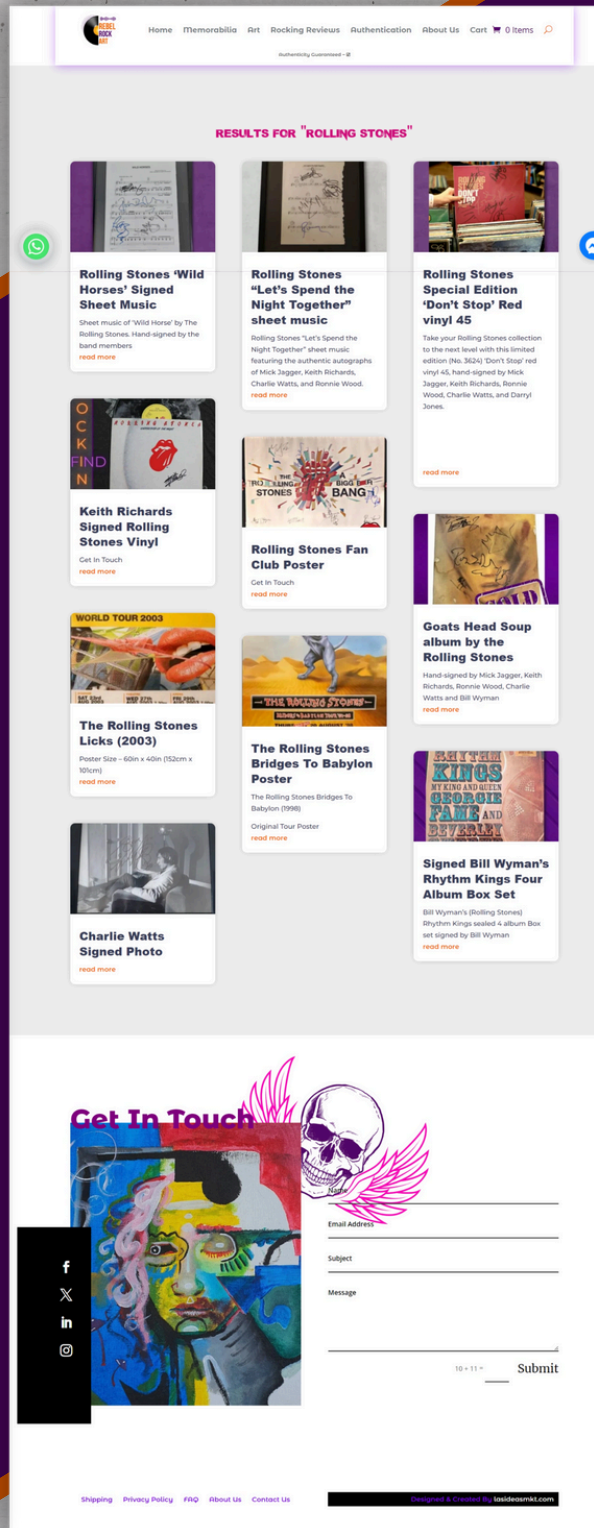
REBEL ROCK ART

Home Memorabilia Art Rocking Reviews Authentication About Us Cart 0 Items

Authenticity Guaranteed

RESULTS FOR "ROLLING STONES"

Rolling Stones 'Wild Horses' Signed Sheet Music

Sheet music of 'Wild Horse' by The Rolling Stones. Hand-signed by the band members

read more

Rolling Stones "Let's Spend the Night Together" sheet music

Rolling Stones "Let's Spend the Night Together" sheet music featuring the authentic autographs of Mick Jagger, Keith Richards, Charlie Watts, and Ronnie Wood.

read more

Rolling Stones Special Edition 'Don't Stop' Red vinyl 45

Take your Rolling Stones collection to the next level with this limited edition (No. 3624) 'Don't Stop' red vinyl 45, hand-signed by Mick Jagger, Keith Richards, Ronnie Wood, Charlie Watts, and Darryl Jones.

read more

Keith Richards Signed Rolling Stones Vinyl

Get In Touch

read more

Rolling Stones Fan Club Poster

Get In Touch

read more

Goats Head Soup album by the Rolling Stones

Hand-signed by Mick Jagger, Keith Richards, Ronnie Wood, Charlie Watts and Bill Wyman

read more

The Rolling Stones Licks (2003)

Poster Size – 60in x 40in (152cm x 101cm)

read more

The Rolling Stones Bridges To Babylon Poster

The Rolling Stones Bridges To Babylon (1998)

Original Tour Poster

read more

Signed Bill Wyman's Rhythm Kings Four Album Box Set

Bill Wyman's (Rolling Stones) Rhythm Kings sealed 4 album Box set signed by Bill Wyman

read more

Charlie Watts Signed Photo

read more

Get In Touch

Name

Email Address

Subject

Message

10 + 11 =

Submit

Shipping Privacy Policy FAQ About Us Contact Us

Designed & Created By lasideasmkt.com